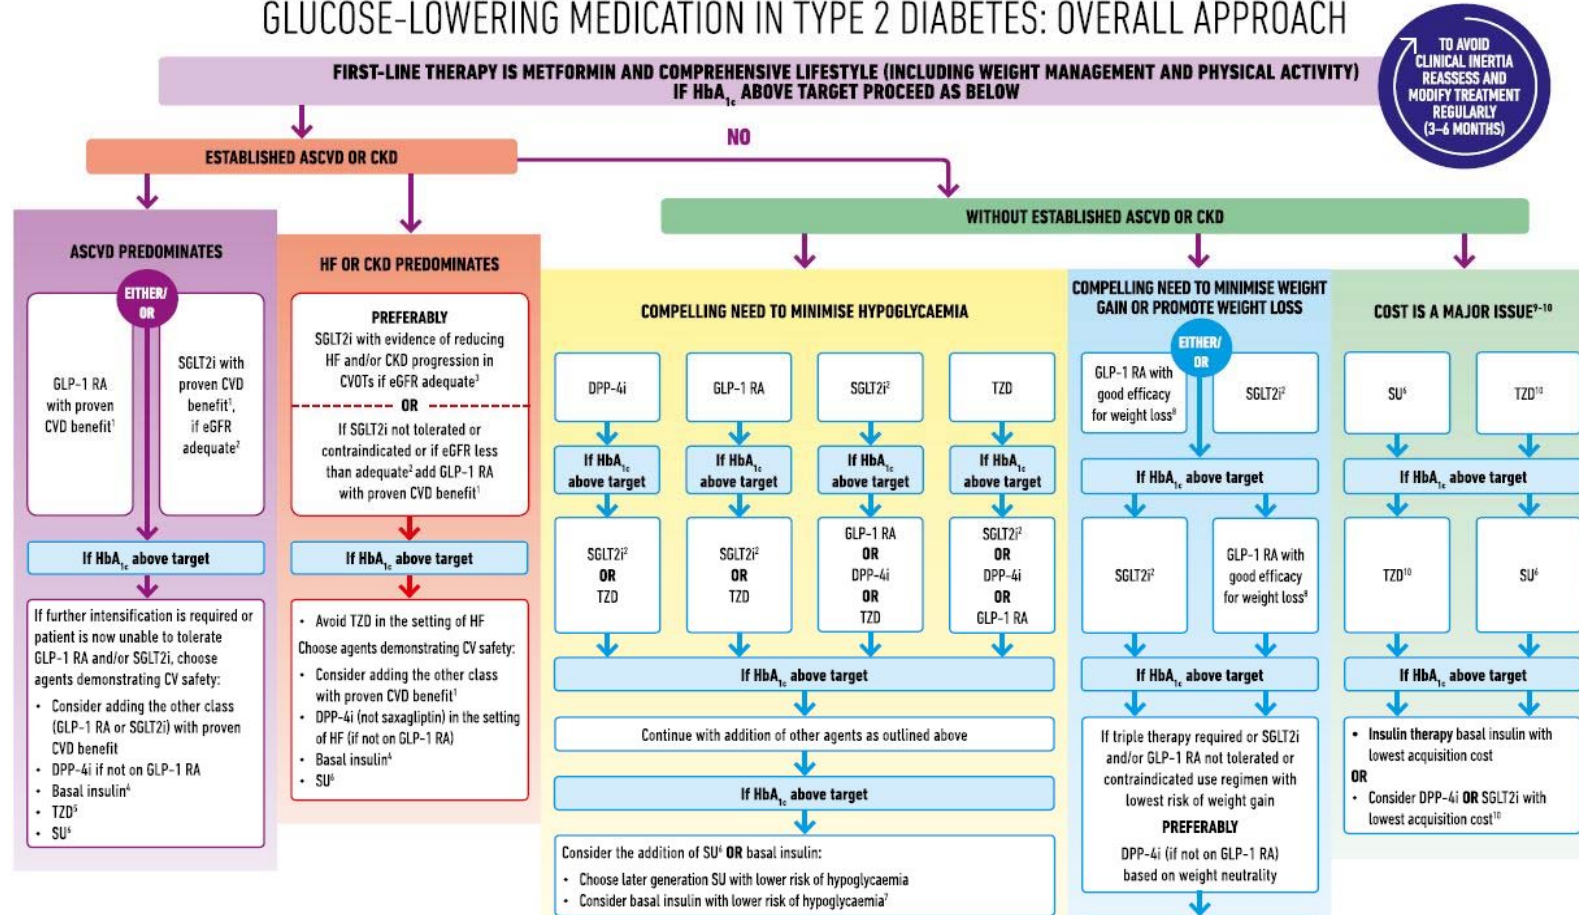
GLUCOSE-LOWERING MEDICATION IN TYPE 2 DIABETES: OVERALL APPROACH

FIRST-LINE THERAPY IS METFORMIN AND COMPREHENSIVE LIFESTYLE (INCLUDING WEIGHT MANAGEMENT AND PHYSICAL ACTIVITY) IF $HbA_{1c}$ ABOVE TARGET PROCEED AS BELOW

TO AVOID CLINICAL INERTIA REASSESS AND MODIFY TREATMENT REGULARLY (3–6 MONTHS)

ESTABLISHED ASCVD OR CKD

NO

WITHOUT ESTABLISHED ASCVD OR CKD

ASCVD PREDOMINATES

EITHER/ OR

GLP-1 RA with proven CVD benefit$^1$

SGLT2i with proven CVD benefit$^1$, if eGFR adequate$^2$

If $HbA_{1c}$ above target

If further intensification is required or patient is now unable to tolerate GLP-1 RA and/or SGLT2i, choose agents demonstrating CV safety:
• Consider adding the other class (GLP-1 RA or SGLT2i) with proven CVD benefit
• DPP-4i if not on GLP-1 RA
• Basal insulin$^4$
• TZD$^5$
• SU$^6$

HF OR CKD PREDOMINATES

PREFERABLY
SGLT2i with evidence of reducing HF and/or CKD progression in CVOTs if eGFR adequate$^3$
OR
If SGLT2i not tolerated or contraindicated or if eGFR less than adequate$^2$ add GLP-1 RA with proven CVD benefit$^1$

If $HbA_{1c}$ above target

• Avoid TZD in the setting of HF
Choose agents demonstrating CV safety:
• Consider adding the other class with proven CVD benefit$^1$
• DPP-4i (not saxagliptin) in the setting of HF (if not on GLP-1 RA)
• Basal insulin$^4$
• SU$^6$

COMPELLING NEED TO MINIMISE HYPOGLYCAEMIA

DPP-4i | GLP-1 RA | SGLT2i$^2$ | TZD

If $HbA_{1c}$ above target | If $HbA_{1c}$ above target | If $HbA_{1c}$ above target | If $HbA_{1c}$ above target

SGLT2i$^2$ OR TZD | SGLT2i$^2$ OR TZD | GLP-1 RA OR DPP-4i OR TZD | SGLT2i$^2$ OR DPP-4i OR GLP-1 RA

If $HbA_{1c}$ above target

Continue with addition of other agents as outlined above

If $HbA_{1c}$ above target

Consider the addition of SU$^6$ OR basal insulin:
• Choose later generation SU with lower risk of hypoglycaemia
• Consider basal insulin with lower risk of hypoglycaemia$^7$

COMPELLING NEED TO MINIMISE WEIGHT GAIN OR PROMOTE WEIGHT LOSS

EITHER/ OR

GLP-1 RA with good efficacy for weight loss$^8$

SGLT2i$^2$

If $HbA_{1c}$ above target

SGLT2i$^2$

GLP-1 RA with good efficacy for weight loss$^8$

If $HbA_{1c}$ above target

If triple therapy required or SGLT2i and/or GLP-1 RA not tolerated or contraindicated use regimen with lowest risk of weight gain
PREFERABLY
DPP-4i (if not on GLP-1 RA) based on weight neutrality

COST IS A MAJOR ISSUE$^{9-10}$

SU$^6$ | TZD$^{10}$

If $HbA_{1c}$ above target

TZD$^{10}$ | SU$^6$

If $HbA_{1c}$ above target

• Insulin therapy basal insulin with lowest acquisition cost
OR
• Consider DPP-4i OR SGLT2i with lowest acquisition cost$^{10}$